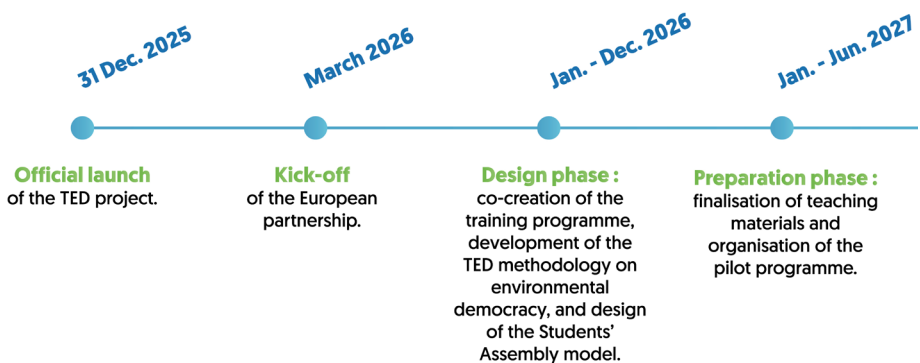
31 Dec. 2025

Official launch
of the TED project.

March 2026

Kick-off
of the European partnership.

Jan. - Dec. 2026

Design phase :
co-creation of the training programme, development of the TED methodology on environmental democracy, and design of the Students' Assembly model.

Jan. - Jun. 2027

Preparation phase :
finalisation of teaching materials and organisation of the pilot programme.